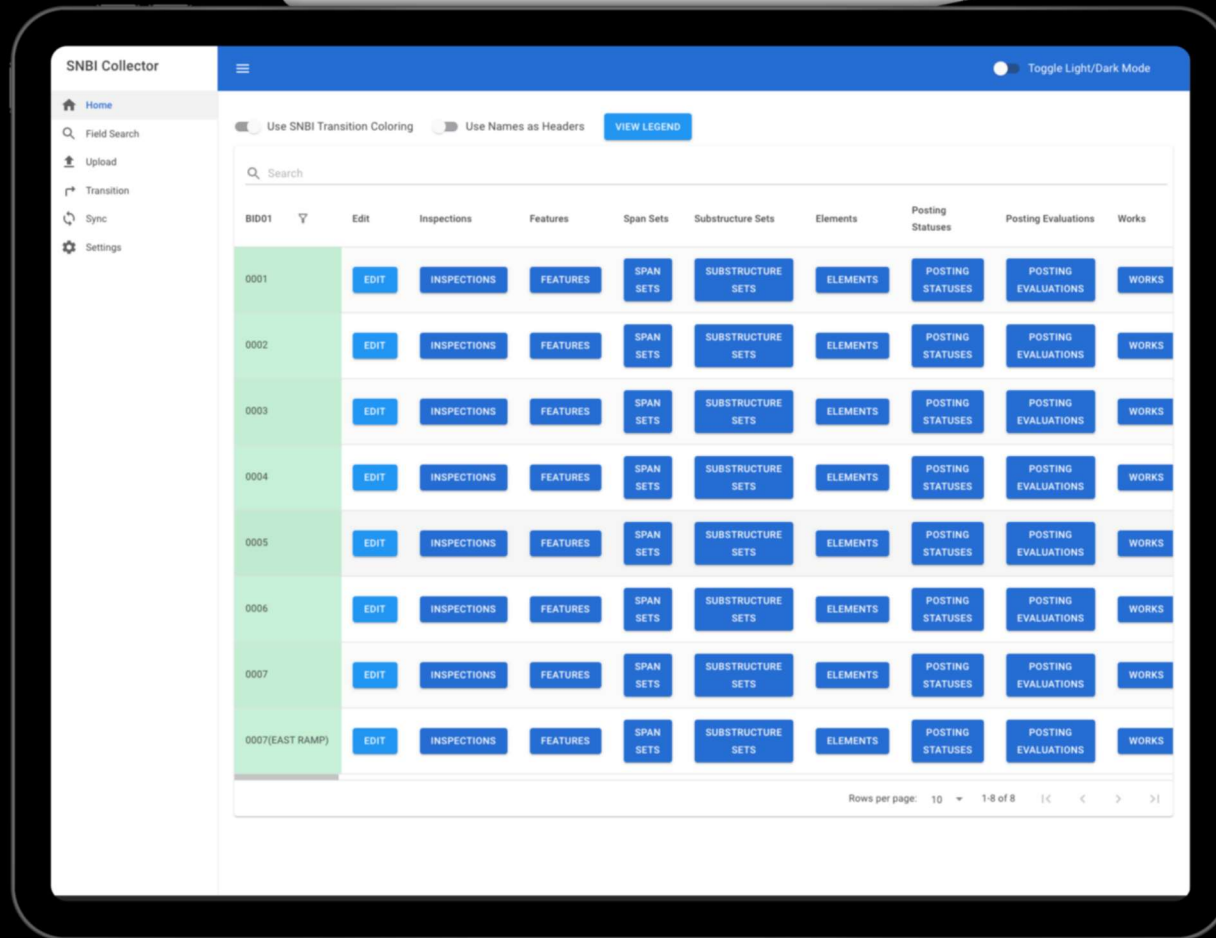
SNBI Collector

Home
Field Search
Upload
Transition
Sync
Settings

Toggle Light/Dark Mode

Use SNBI Transition Coloring
Use Names as Headers
VIEW LEGEND

Search

| BID01 | Edit | Inspections | Features | Span Sets | Substructure Sets | Elements | Posting Statuses | Posting Evaluations | Works |
|---|---|---|---|---|---|---|---|---|---|
| 0001 | EDIT | INSPECTIONS | FEATURES | SPAN SETS | SUBSTRUCTURE SETS | ELEMENTS | POSTING STATUSES | POSTING EVALUATIONS | WORKS |
| 0002 | EDIT | INSPECTIONS | FEATURES | SPAN SETS | SUBSTRUCTURE SETS | ELEMENTS | POSTING STATUSES | POSTING EVALUATIONS | WORKS |
| 0003 | EDIT | INSPECTIONS | FEATURES | SPAN SETS | SUBSTRUCTURE SETS | ELEMENTS | POSTING STATUSES | POSTING EVALUATIONS | WORKS |
| 0004 | EDIT | INSPECTIONS | FEATURES | SPAN SETS | SUBSTRUCTURE SETS | ELEMENTS | POSTING STATUSES | POSTING EVALUATIONS | WORKS |
| 0005 | EDIT | INSPECTIONS | FEATURES | SPAN SETS | SUBSTRUCTURE SETS | ELEMENTS | POSTING STATUSES | POSTING EVALUATIONS | WORKS |
| 0006 | EDIT | INSPECTIONS | FEATURES | SPAN SETS | SUBSTRUCTURE SETS | ELEMENTS | POSTING STATUSES | POSTING EVALUATIONS | WORKS |
| 0007 | EDIT | INSPECTIONS | FEATURES | SPAN SETS | SUBSTRUCTURE SETS | ELEMENTS | POSTING STATUSES | POSTING EVALUATIONS | WORKS |
| 0007(EAST RAMP) | EDIT | INSPECTIONS | FEATURES | SPAN SETS | SUBSTRUCTURE SETS | ELEMENTS | POSTING STATUSES | POSTING EVALUATIONS | WORKS |

Rows per page: 10 1-8 of 8